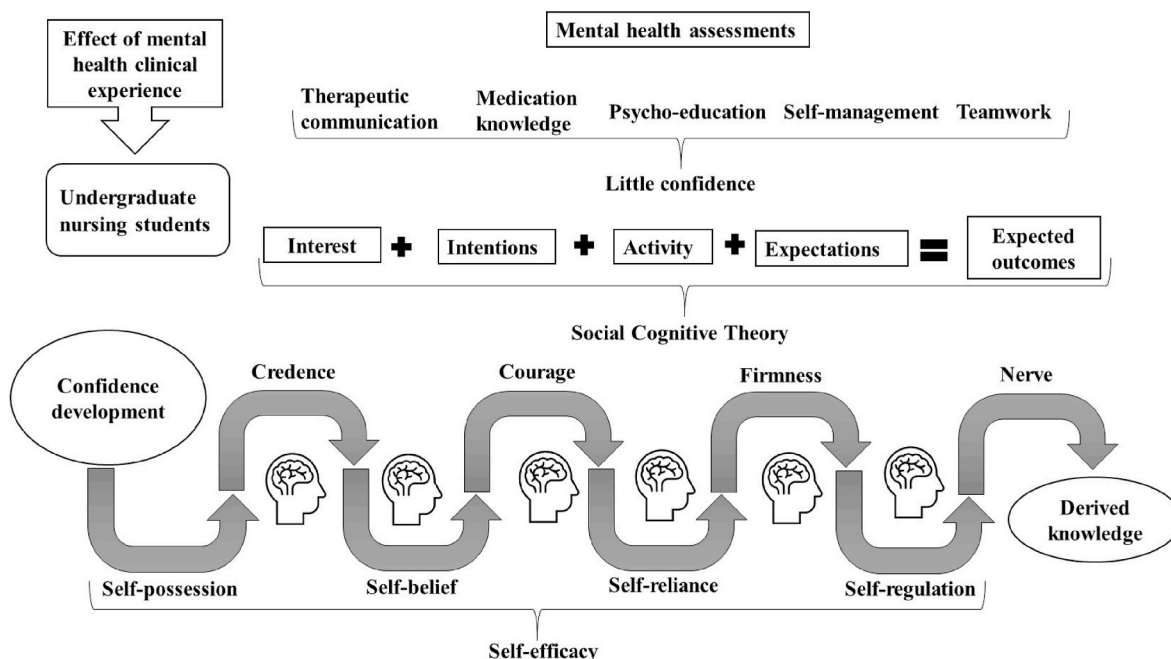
Effect of mental health clinical experience

Mental health assessments

Undergraduate nursing students

Therapeutic communication

Medication knowledge

Psycho-education

Self-management

Teamwork

Little confidence

Interest + Intentions + Activity + Expectations = Expected outcomes

Social Cognitive Theory

Confidence development

Credence

Courage

Firmness

Nerve

Derived knowledge

Self-possession

Self-belief

Self-reliance

Self-regulation

Self-efficacy